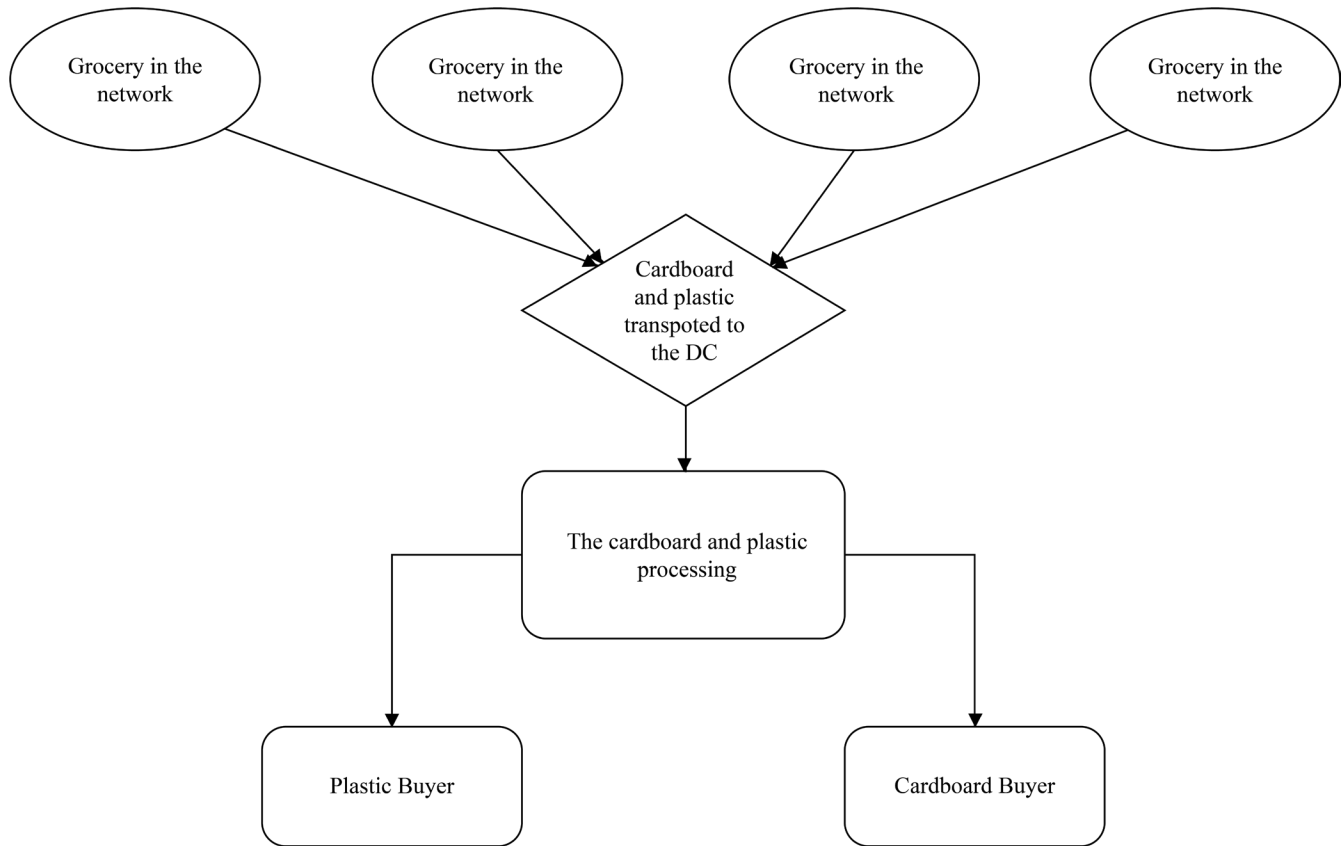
Grocery in the network

Grocery in the network

Grocery in the network

Grocery in the network

Cardboard and plastic transpoted to the DC

The cardboard and plastic processing

Plastic Buyer

Cardboard Buyer